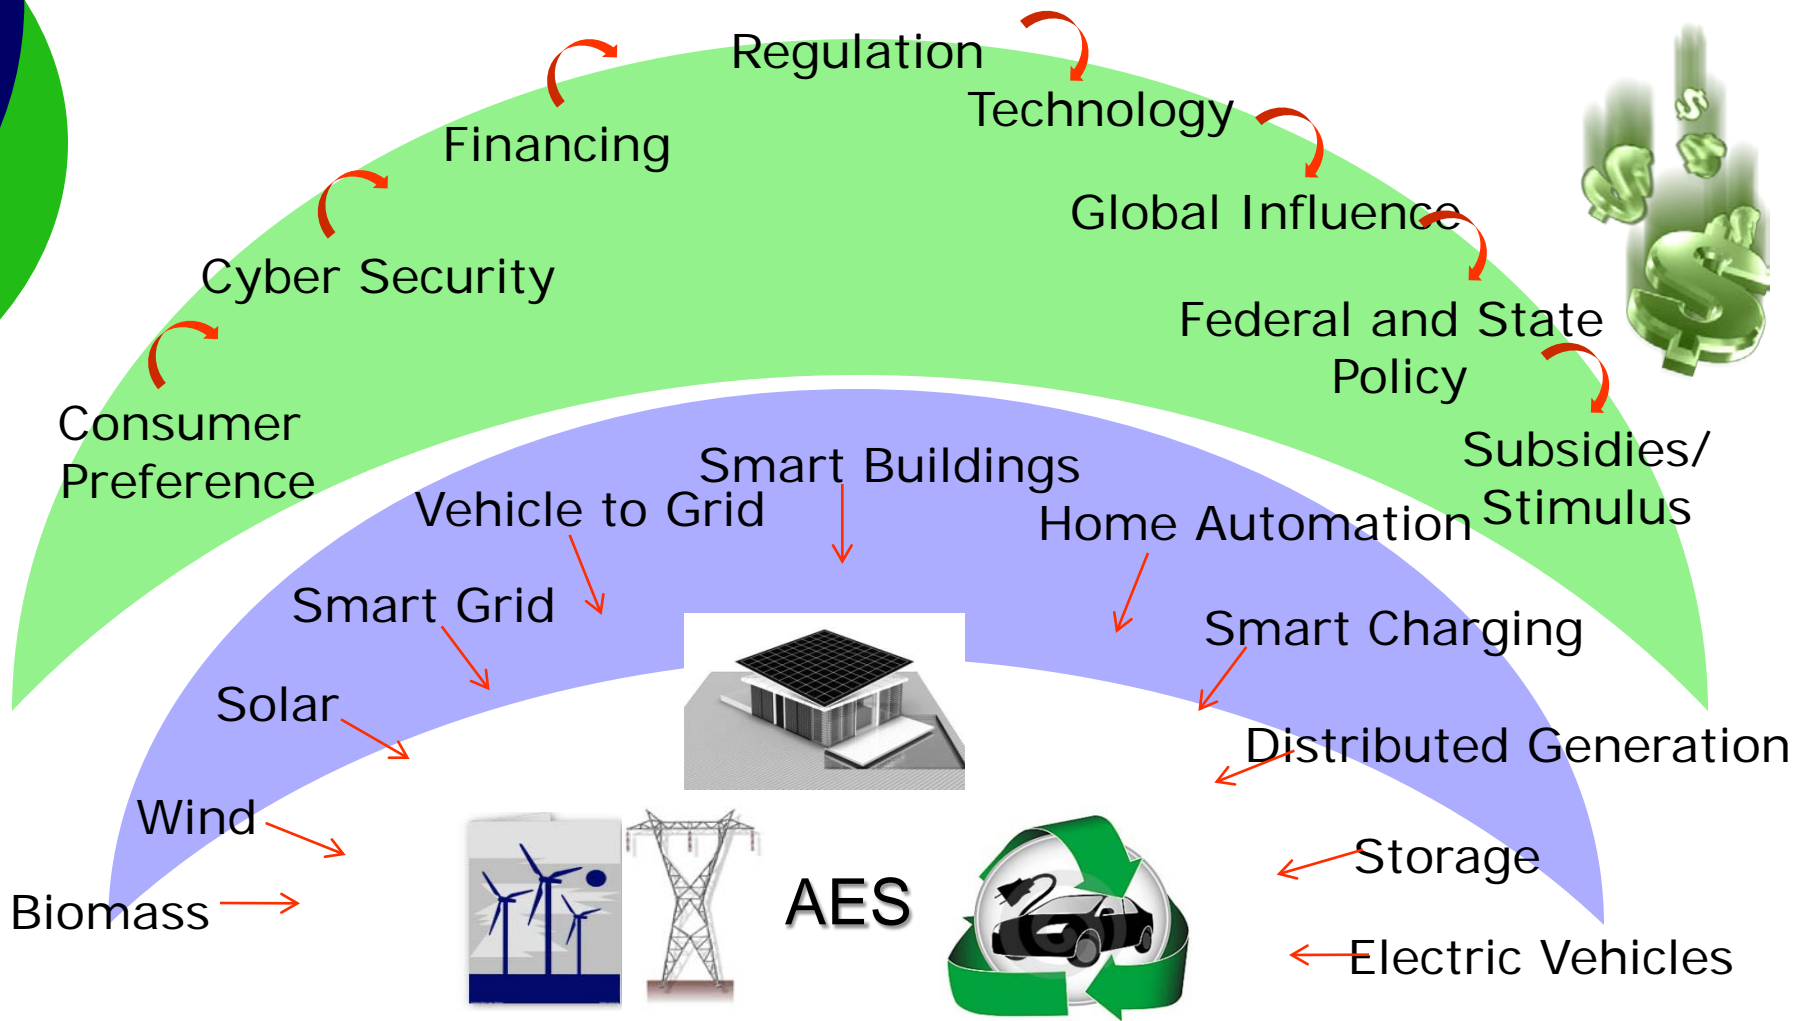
Regulation
Financing
Technology
Cyber Security
Global Influence
Federal and State Policy
Consumer Preference
Subsidies/ Stimulus
Smart Buildings
Vehicle to Grid
Home Automation
Smart Grid
Smart Charging
Solar
Distributed Generation
Wind
Storage
Biomass
AES
Electric Vehicles